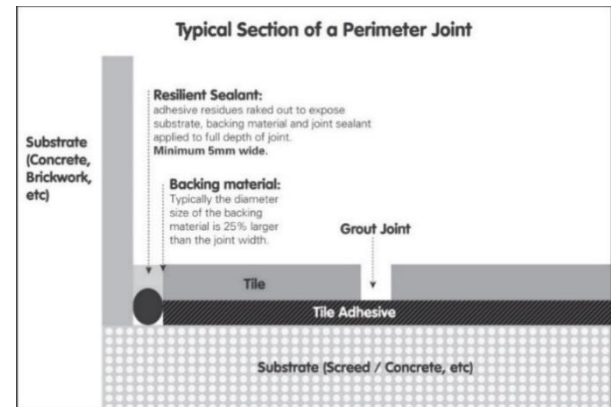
Typical Section of a Perimeter Joint

Substrate (Concrete, Brickwork, etc)

Resilient Sealant:
adhesive residues raked out to expose substrate, backing material and joint sealant applied to full depth of joint.
Minimum 5mm wide.

Backing material:
Typically the diameter size of the backing material is 25% larger than the joint width.

Grout Joint

Tile

Tile Adhesive

Substrate (Screed / Concrete, etc)